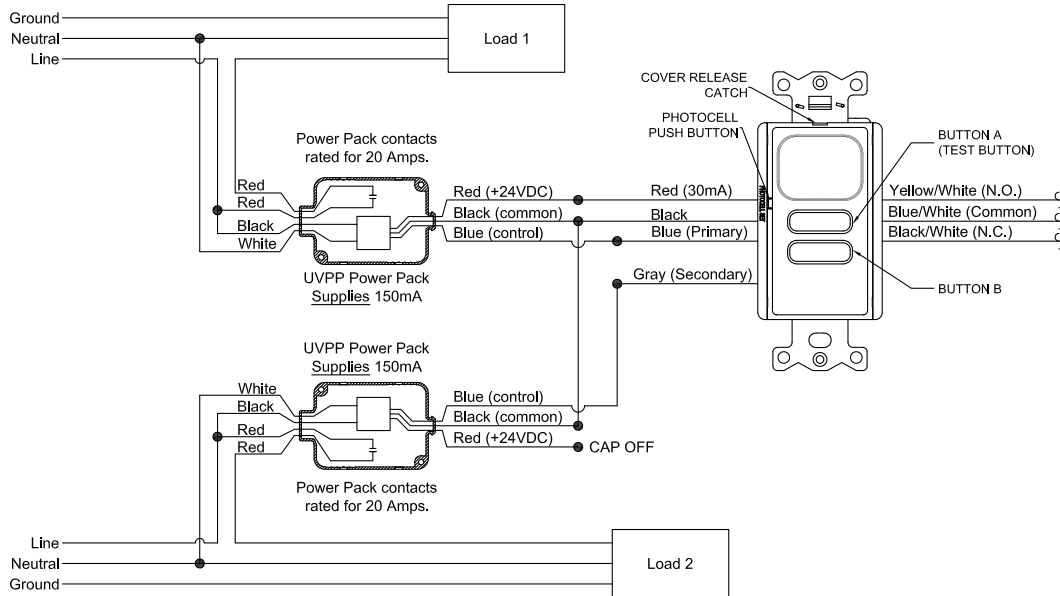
Ground
Neutral
Line
Load 1
COVER RELEASE CATCH
PHOTOCELL PUSH BUTTON
BUTTON A (TEST BUTTON)
Power Pack contacts rated for 20 Amps.
Red
Red
Black
White
Red (+24VDC)
Black (common)
Blue (control)
Red (30mA)
Black
Blue (Primary)
Yellow/White (N.O.)
Blue/White (Common)
Black/White (N.C.)
UVPP Power Pack Supplies 150mA
Gray (Secondary)
BUTTON B
UVPP Power Pack Supplies 150mA
White
Black
Red
Red
Blue (control)
Black (common)
Red (+24VDC)
CAP OFF
Power Pack contacts rated for 20 Amps.
Line
Neutral
Ground
Load 2